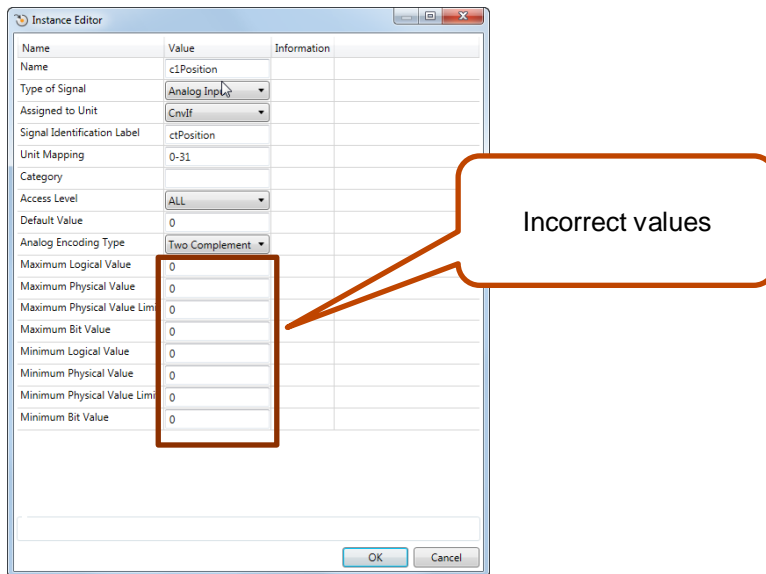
Instance Editor

| Name | Value | Information |
|---|---|---|
| Name | c1Position | |
| Type of Signal | Analog Inpu | |
| Assigned to Unit | CnvIf | |
| Signal Identification Label | ctPosition | |
| Unit Mapping | 0-31 | |
| Category | | |
| Access Level | ALL | |
| Default Value | 0 | |
| Analog Encoding Type | Two Complement | |
| Maximum Logical Value | 0 | |
| Maximum Physical Value | 0 | |
| Maximum Physical Value Limi | 0 | |
| Maximum Bit Value | 0 | |
| Minimum Logical Value | 0 | |
| Minimum Physical Value | 0 | |
| Minimum Physical Value Limi | 0 | |
| Minimum Bit Value | 0 | |

Incorrect values

OK Cancel